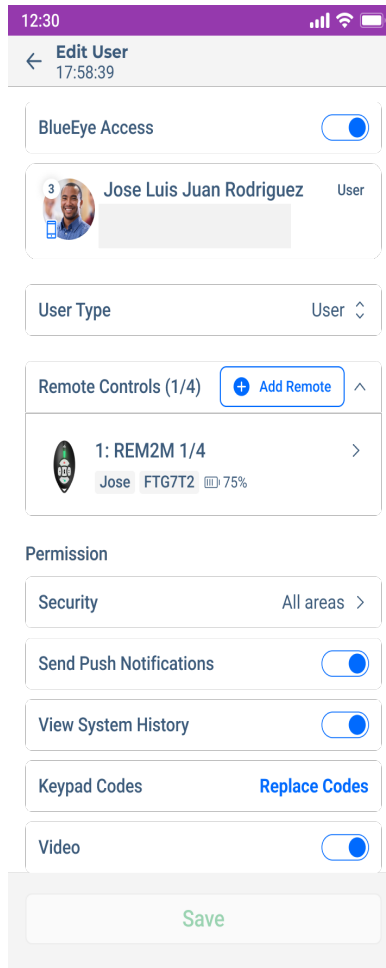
12:30

Edit User
17:58:39

BlueEye Access

3 Jose Luis Juan Rodriguez User

User Type User

Remote Controls (1/4) Add Remote

1: REM2M 1/4
Jose FTG7T2 75%

Permission

Security All areas

Send Push Notifications

View System History

Keypad Codes Replace Codes

Video

Save